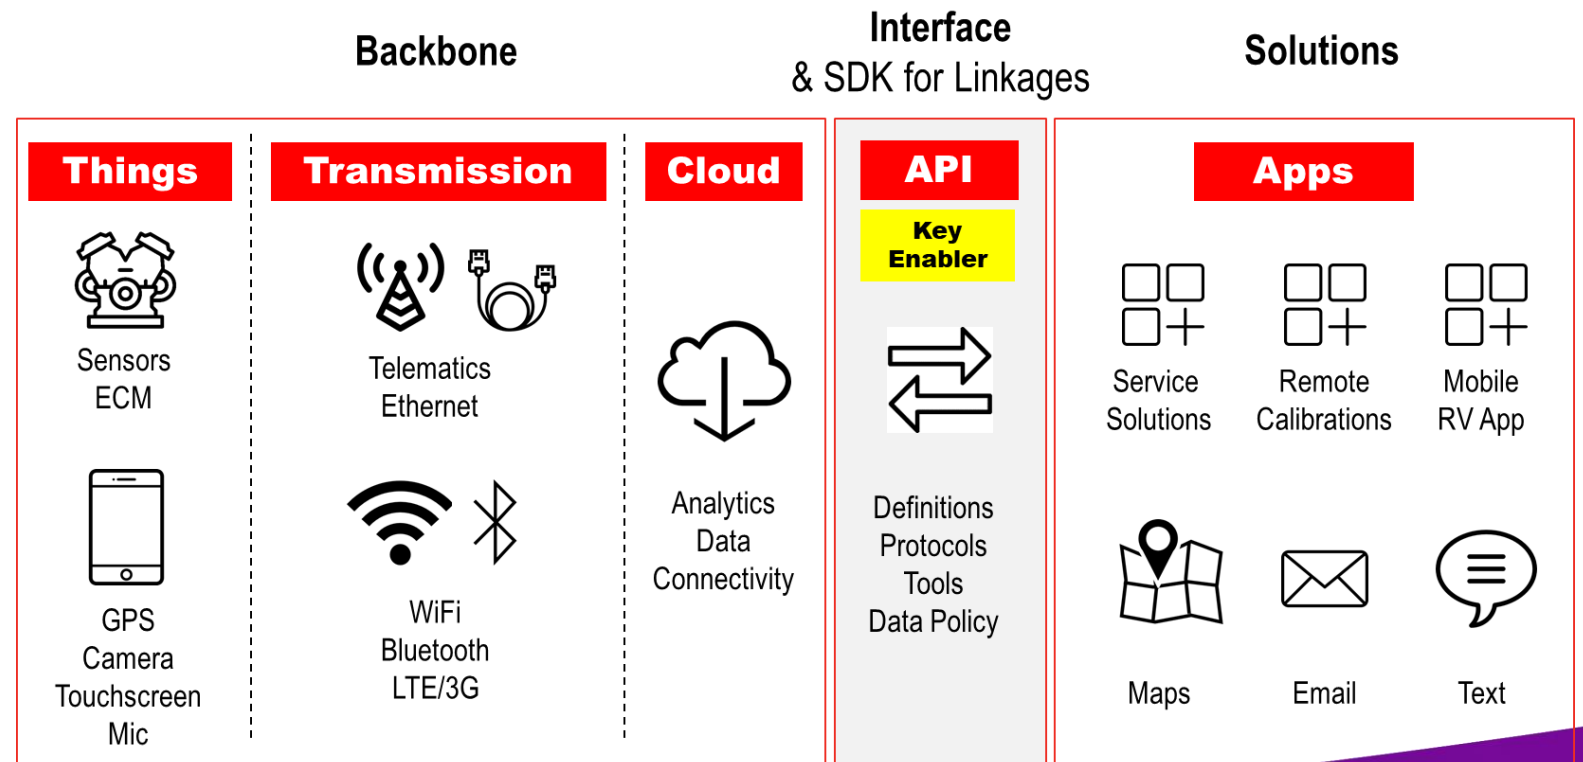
Backbone

Interface
& SDK for Linkages

Solutions

Things

Sensors
ECM

GPS
Camera
Touchscreen
Mic

Transmission

Telematics
Ethernet

WiFi
Bluetooth
LTE/3G

Cloud

Analytics
Data
Connectivity

API

Key Enabler

Definitions
Protocols
Tools
Data Policy

Apps

Service Solutions

Remote Calibrations

Mobile RV App

Maps

Email

Text